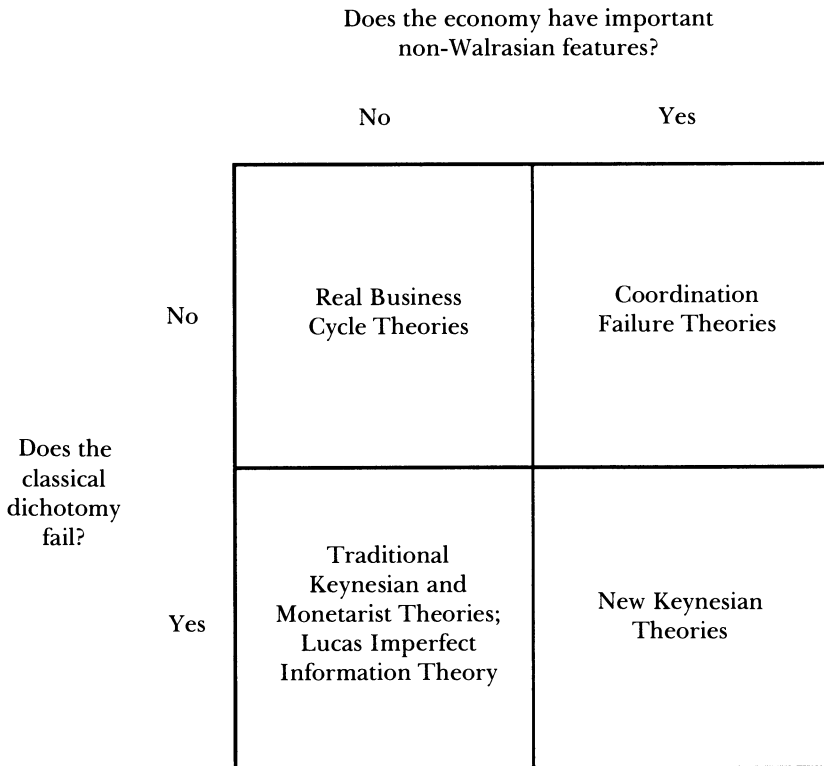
Does the economy have important non-Walrasian features?

| Does the classical dichotomy fail? | No | Yes |
|---|---|---|
| No | Real Business Cycle Theories | Coordination Failure Theories |
| Yes | Traditional Keynesian and Monetarist Theories; Lucas Imperfect Information Theory | New Keynesian Theories |